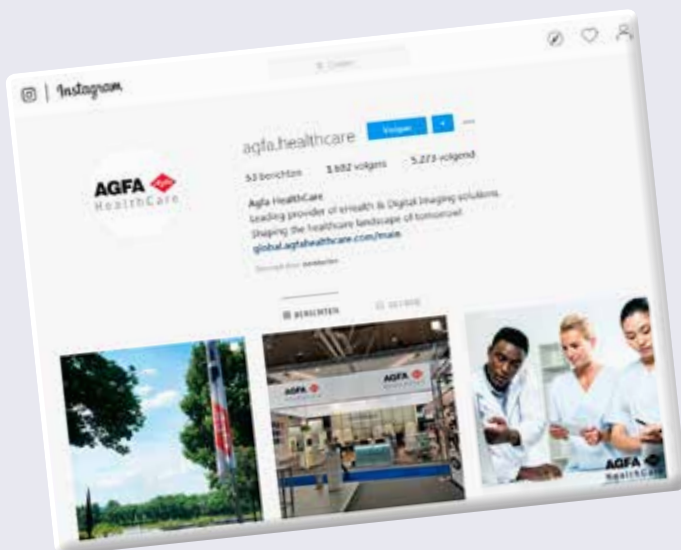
Instagram

Zoeken

agfa.healthcare Volgen

53 berichten 3.602 volgers 5.273 volgend

AGFA HealthCare

Agfa HealthCare
Leading provider of eHealth & Digital Imaging solutions.
Shaping the healthcare landscape of tomorrow!
global.agfahealthcare.com/main

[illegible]

BERICHTEN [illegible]

AGFA

AGFA

AGFA HealthCare